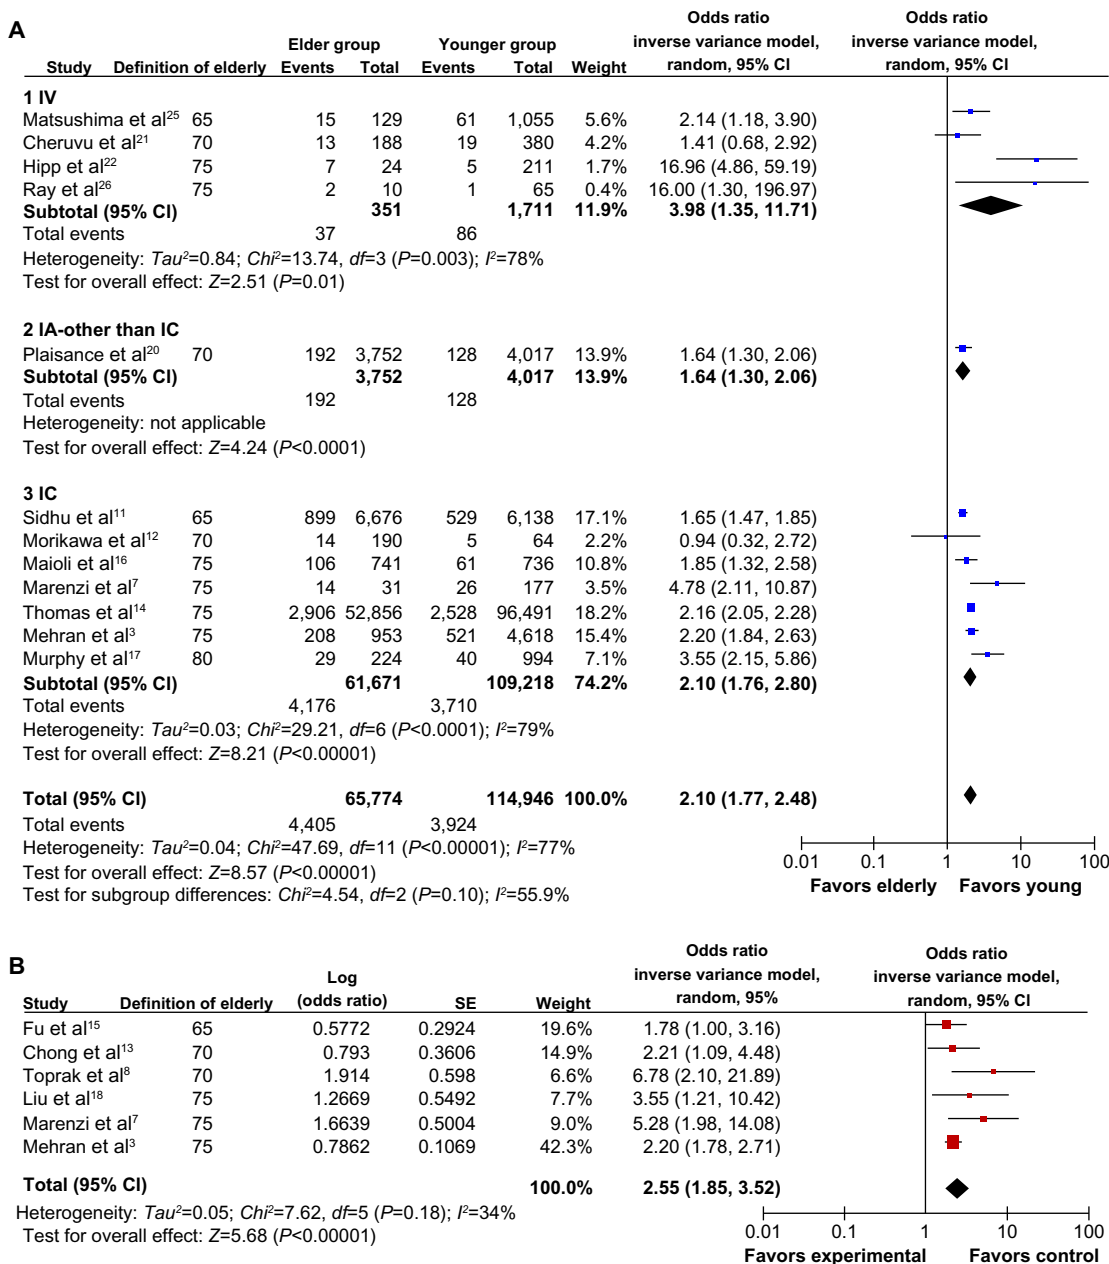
A

| Study | Definition of elderly | Elder group Events | Elder group Total | Younger group Events | Younger group Total | Weight | Odds ratio inverse variance model, random, 95% CI |
|---|---|---|---|---|---|---|---|
| **1 IV** | | | | | | | |
| Matsushima et al$^{25}$ | 65 | 15 | 129 | 61 | 1,055 | 5.6% | 2.14 (1.18, 3.90) |
| Cheruvu et al$^{21}$ | 70 | 13 | 188 | 19 | 380 | 4.2% | 1.41 (0.68, 2.92) |
| Hipp et al$^{22}$ | 75 | 7 | 24 | 5 | 211 | 1.7% | 16.96 (4.86, 59.19) |
| Ray et al$^{26}$ | 75 | 2 | 10 | 1 | 65 | 0.4% | 16.00 (1.30, 196.97) |
| **Subtotal (95% CI)** | | | **351** | | **1,711** | **11.9%** | **3.98 (1.35, 11.71)** |
| Total events | | 37 | | 86 | | | |

Heterogeneity: $Tau^2$=0.84; $Chi^2$=13.74, $df$=3 ($P$=0.003); $I^2$=78%
Test for overall effect: $Z$=2.51 ($P$=0.01)

| Study | Definition of elderly | Events | Total | Events | Total | Weight | Odds ratio |
|---|---|---|---|---|---|---|---|
| **2 IA-other than IC** | | | | | | | |
| Plaisance et al$^{20}$ | 70 | 192 | 3,752 | 128 | 4,017 | 13.9% | 1.64 (1.30, 2.06) |
| **Subtotal (95% CI)** | | | **3,752** | | **4,017** | **13.9%** | **1.64 (1.30, 2.06)** |
| Total events | | 192 | | 128 | | | |

Heterogeneity: not applicable
Test for overall effect: $Z$=4.24 ($P$<0.0001)

| Study | Definition of elderly | Events | Total | Events | Total | Weight | Odds ratio |
|---|---|---|---|---|---|---|---|
| **3 IC** | | | | | | | |
| Sidhu et al$^{11}$ | 65 | 899 | 6,676 | 529 | 6,138 | 17.1% | 1.65 (1.47, 1.85) |
| Morikawa et al$^{12}$ | 70 | 14 | 190 | 5 | 64 | 2.2% | 0.94 (0.32, 2.72) |
| Maioli et al$^{16}$ | 75 | 106 | 741 | 61 | 736 | 10.8% | 1.85 (1.32, 2.58) |
| Marenzi et al$^{7}$ | 75 | 14 | 31 | 26 | 177 | 3.5% | 4.78 (2.11, 10.87) |
| Thomas et al$^{14}$ | 75 | 2,906 | 52,856 | 2,528 | 96,491 | 18.2% | 2.16 (2.05, 2.28) |
| Mehran et al$^{3}$ | 75 | 208 | 953 | 521 | 4,618 | 15.4% | 2.20 (1.84, 2.63) |
| Murphy et al$^{17}$ | 80 | 29 | 224 | 40 | 994 | 7.1% | 3.55 (2.15, 5.86) |
| **Subtotal (95% CI)** | | | **61,671** | | **109,218** | **74.2%** | **2.10 (1.76, 2.80)** |
| Total events | | 4,176 | | 3,710 | | | |

Heterogeneity: $Tau^2$=0.03; $Chi^2$=29.21, $df$=6 ($P$<0.0001); $I^2$=79%
Test for overall effect: $Z$=8.21 ($P$<0.00001)

| | | | | | | | |
|---|---|---|---|---|---|---|---|
| **Total (95% CI)** | | | **65,774** | | **114,946** | **100.0%** | **2.10 (1.77, 2.48)** |
| Total events | | 4,405 | | 3,924 | | | |

Heterogeneity: $Tau^2$=0.04; $Chi^2$=47.69, $df$=11 ($P$<0.00001); $I^2$=77%
Test for overall effect: $Z$=8.57 ($P$<0.00001)
Test for subgroup differences: $Chi^2$=4.54, $df$=2 ($P$=0.10); $I^2$=55.9%

Odds ratio inverse variance model, random, 95% CI
0.01 0.1 1 10 100
Favors elderly Favors young

B

| Study | Definition of elderly | Log (odds ratio) | SE | Weight | Odds ratio inverse variance model, random, 95% |
|---|---|---|---|---|---|
| Fu et al$^{15}$ | 65 | 0.5772 | 0.2924 | 19.6% | 1.78 (1.00, 3.16) |
| Chong et al$^{13}$ | 70 | 0.793 | 0.3606 | 14.9% | 2.21 (1.09, 4.48) |
| Toprak et al$^{8}$ | 70 | 1.914 | 0.598 | 6.6% | 6.78 (2.10, 21.89) |
| Liu et al$^{18}$ | 75 | 1.2669 | 0.5492 | 7.7% | 3.55 (1.21, 10.42) |
| Marenzi et al$^{7}$ | 75 | 1.6639 | 0.5004 | 9.0% | 5.28 (1.98, 14.08) |
| Mehran et al$^{3}$ | 75 | 0.7862 | 0.1069 | 42.3% | 2.20 (1.78, 2.71) |
| **Total (95% CI)** | | | | **100.0%** | **2.55 (1.85, 3.52)** |

Heterogeneity: $Tau^2$=0.05; $Chi^2$=7.62, $df$=5 ($P$=0.18); $I^2$=34%
Test for overall effect: $Z$=5.68 ($P$<0.00001)

Odds ratio inverse variance model, random, 95% CI
0.01 0.1 1 10 100
Favors experimental Favors control